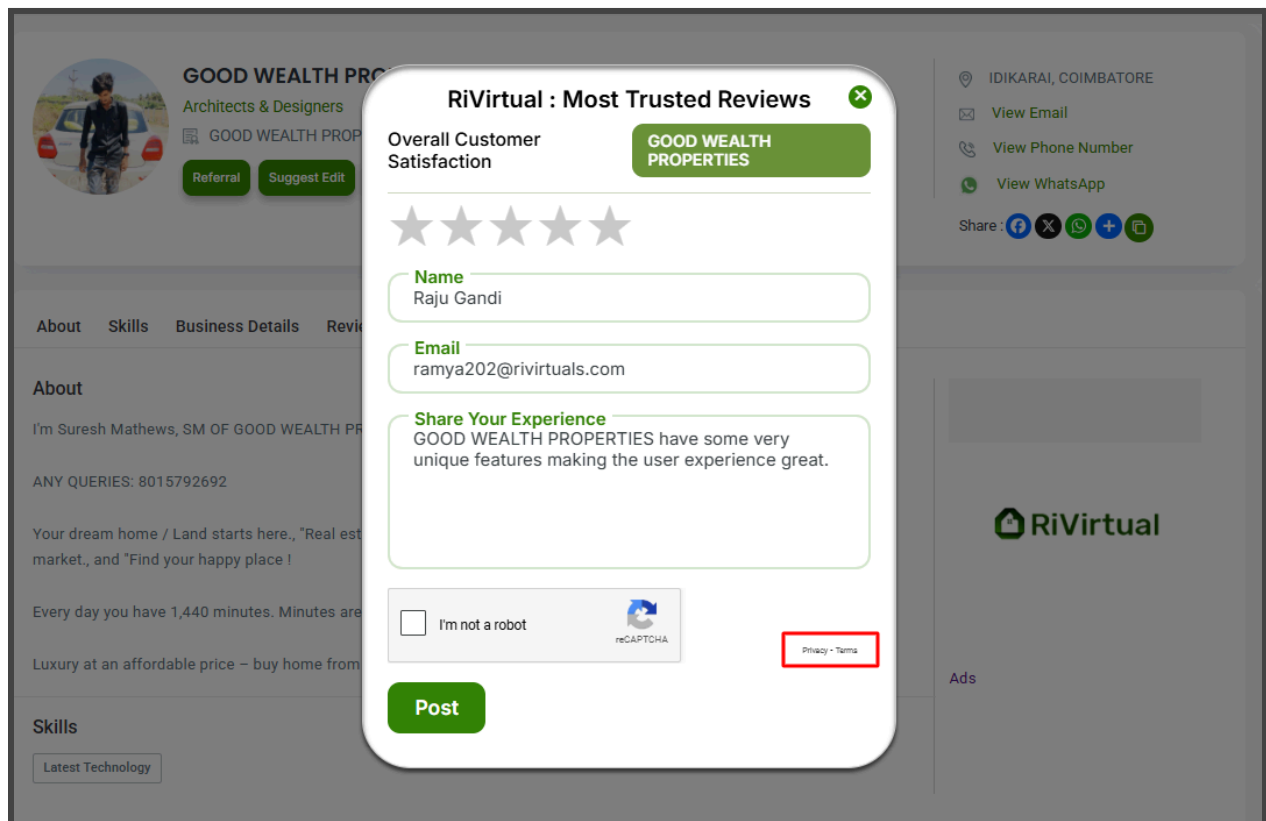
GOOD WEALTH PRO
Architects & Designers
GOOD WEALTH PROP
Referral
Suggest Edit

IDIKARAI, COIMBATORE
View Email
View Phone Number
View WhatsApp
Share :

About
Skills
Business Details
Revi

About
I'm Suresh Mathews, SM OF GOOD WEALTH PR

ANY QUERIES: 8015792692

Your dream home / Land starts here., "Real est market., and "Find your happy place !

Every day you have 1,440 minutes. Minutes are

Luxury at an affordable price – buy home from

Skills
Latest Technology

RiVirtual : Most Trusted Reviews
Overall Customer Satisfaction
GOOD WEALTH PROPERTIES

Name
Raju Gandi

Email
ramya202@rivirtuals.com

Share Your Experience
GOOD WEALTH PROPERTIES have some very unique features making the user experience great.

I'm not a robot
reCAPTCHA
Privacy - Terms

Post

RiVirtual

Ads